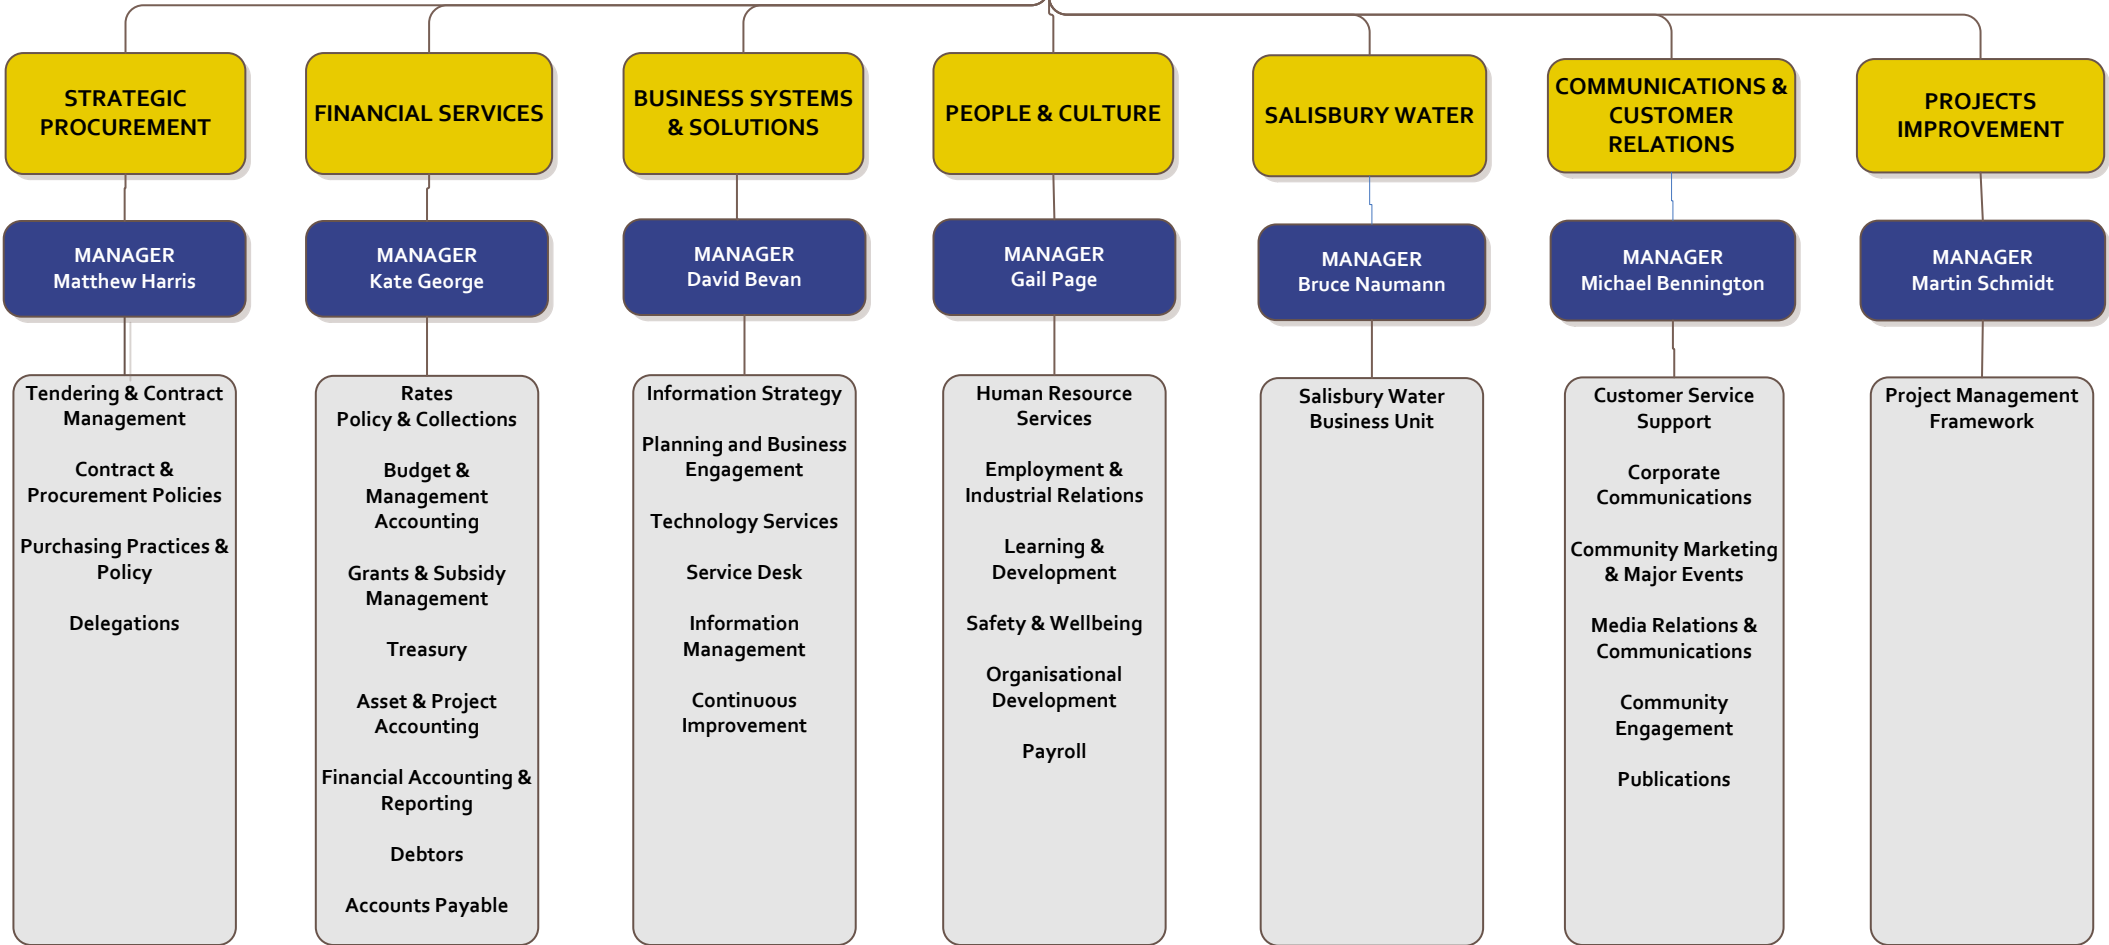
STRATEGIC PROCUREMENT

MANAGER
Matthew Harris

Tendering & Contract Management

Contract & Procurement Policies

Purchasing Practices & Policy

Delegations

FINANCIAL SERVICES

MANAGER
Kate George

Rates
Policy & Collections

Budget & Management Accounting

Grants & Subsidy Management

Treasury

Asset & Project Accounting

Financial Accounting & Reporting

Debtors

Accounts Payable

BUSINESS SYSTEMS & SOLUTIONS

MANAGER
David Bevan

Information Strategy

Planning and Business Engagement

Technology Services

Service Desk

Information Management

Continuous Improvement

PEOPLE & CULTURE

MANAGER
Gail Page

Human Resource Services

Employment & Industrial Relations

Learning & Development

Safety & Wellbeing

Organisational Development

Payroll

SALISBURY WATER

MANAGER
Bruce Naumann

Salisbury Water Business Unit

COMMUNICATIONS & CUSTOMER RELATIONS

MANAGER
Michael Bennington

Customer Service Support

Corporate Communications

Community Marketing & Major Events

Media Relations & Communications

Community Engagement

Publications

PROJECTS IMPROVEMENT

MANAGER
Martin Schmidt

Project Management Framework